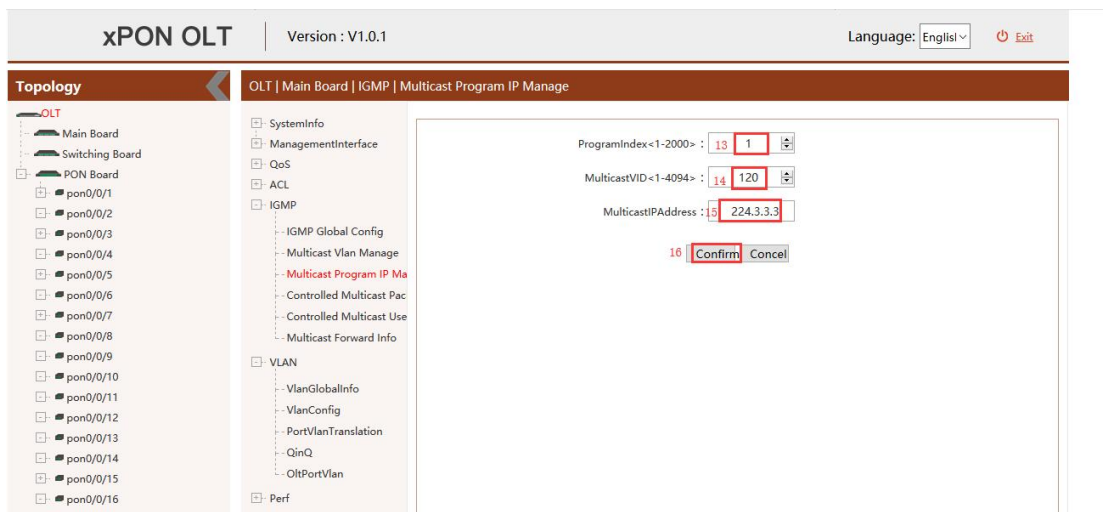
xPON OLT | Version : V1.0.1

Language: Englisl

Exit

Topology

OLT

Main Board

Switching Board

PON Board

pon0/0/1

pon0/0/2

pon0/0/3

pon0/0/4

pon0/0/5

pon0/0/6

pon0/0/7

pon0/0/8

pon0/0/9

pon0/0/10

pon0/0/11

pon0/0/12

pon0/0/13

pon0/0/14

pon0/0/15

pon0/0/16

OLT | Main Board | IGMP | Multicast Program IP Manage

SystemInfo

ManagementInterface

QoS

ACL

IGMP

IGMP Global Config

Multicast Vlan Manage

Multicast Program IP Ma

Controlled Multicast Pac

Controlled Multicast Use

Multicast Forward Info

VLAN

VlanGlobalInfo

VlanConfig

PortVlanTranslation

QinQ

OltPortVlan

Perf

ProgramIndex<1-2000> : 13 1

MulticastVID<1-4094> : 14 120

MulticastIPAddress : 15 224.3.3.3

16 Confirm Concel